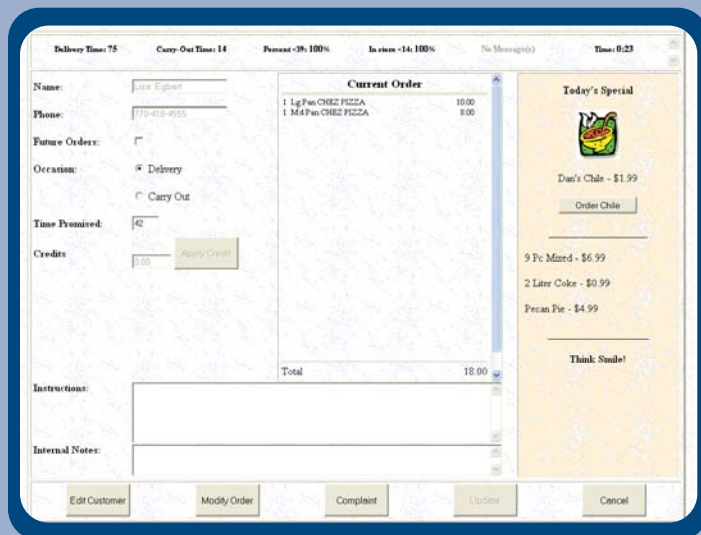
Delivery Time: 75 Carry-Out Time: 14 Percent <39: 100% In store <14: 100% No Message(s) Time: 0:23

Name: Lisa Egbert

Phone: 770-418-4555

Future Orders:

Occasion: Delivery

Carry Out

Time Promised: 42

Credits 0.00 Apply Credit

Current Order

| | | |
|---|---|---|
| 1 | Lg Pan CHEZ PIZZA | 10.00 |
| 1 | Md Pan CHEZ PIZZA | 8.00 |

Total 18.00

Today's Special

Dan's Chile - $1.99

Order Chile

9 Pc Mixed - $6.99

2 Liter Coke - $0.99

Pecan Pie - $4.99

Think Smile!

Instructions:

Internal Notes:

Edit Customer Modify Order Complaint Update Cancel